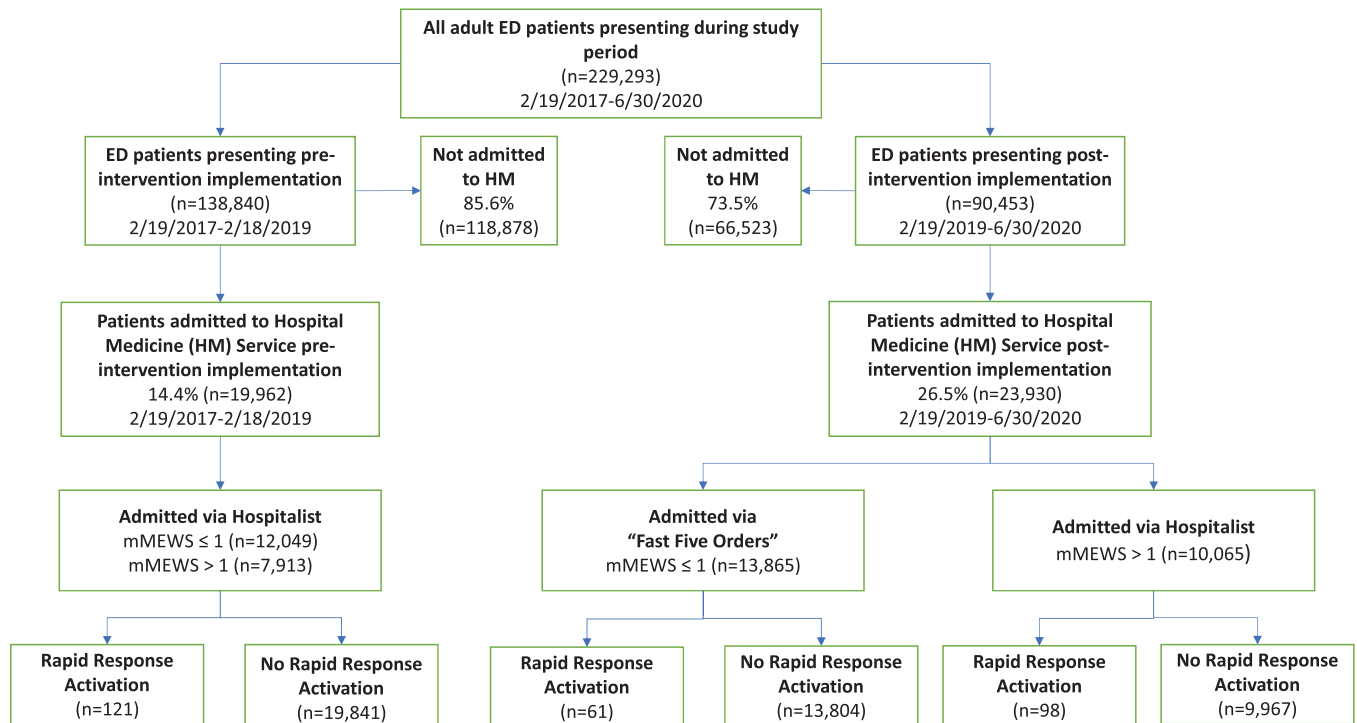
All adult ED patients presenting during study period
(n=229,293)
2/19/2017-6/30/2020

ED patients presenting pre-intervention implementation
(n=138,840)
2/19/2017-2/18/2019

Not admitted to HM
85.6%
(n=118,878)

Not admitted to HM
73.5%
(n=66,523)

ED patients presenting post-intervention implementation
(n=90,453)
2/19/2019-6/30/2020

Patients admitted to Hospital Medicine (HM) Service pre-intervention implementation
14.4% (n=19,962)
2/19/2017-2/18/2019

Patients admitted to Hospital Medicine (HM) Service post-intervention implementation
26.5% (n=23,930)
2/19/2019-6/30/2020

Admitted via Hospitalist
mMEWS ≤ 1 (n=12,049)
mMEWS > 1 (n=7,913)

Admitted via
“Fast Five Orders”
mMEWS ≤ 1 (n=13,865)

Admitted via Hospitalist
mMEWS > 1 (n=10,065)

Rapid Response Activation
(n=121)

No Rapid Response Activation
(n=19,841)

Rapid Response Activation
(n=61)

No Rapid Response Activation
(n=13,804)

Rapid Response Activation
(n=98)

No Rapid Response Activation
(n=9,967)